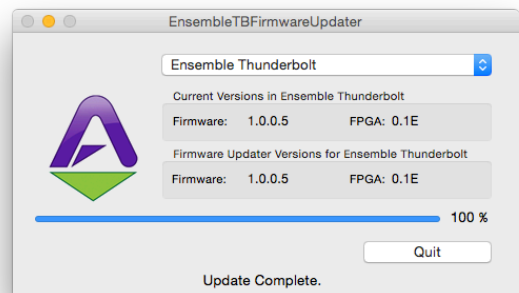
EnsembleTBFirmwareUpdater

Ensemble Thunderbolt

Current Versions in Ensemble Thunderbolt

Firmware: 1.0.0.5 FPGA: 0.1E

Firmware Updater Versions for Ensemble Thunderbolt

Firmware: 1.0.0.5 FPGA: 0.1E

100 %

Quit

Update Complete.